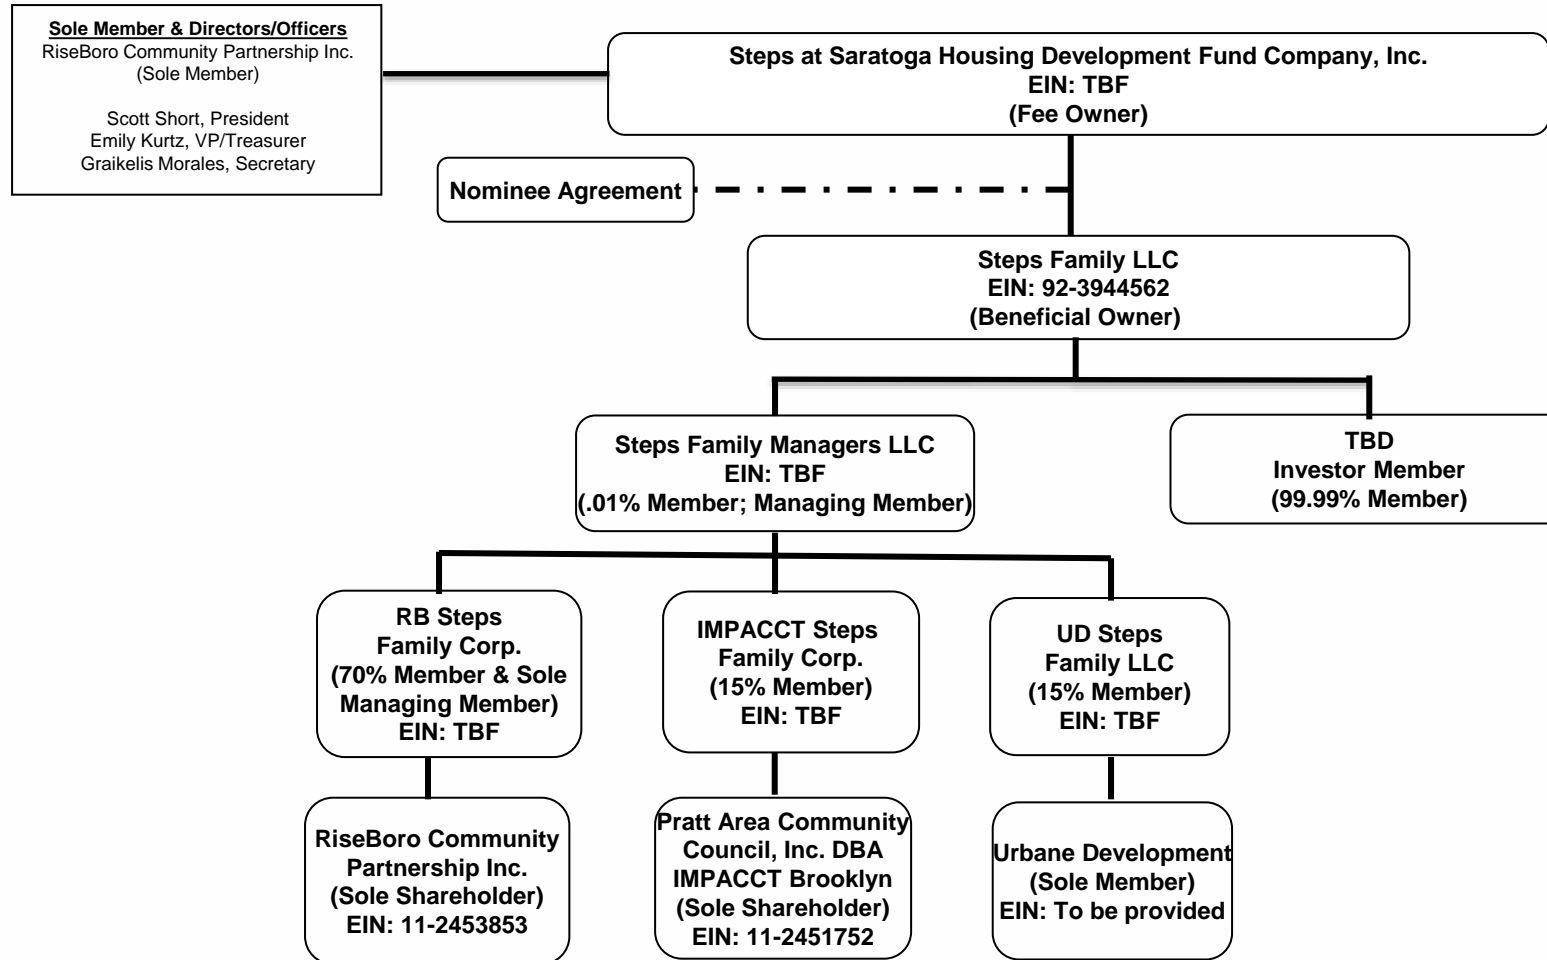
Sole Member & Directors/Officers
RiseBoro Community Partnership Inc.
(Sole Member)

Scott Short, President
Emily Kurtz, VP/Treasurer
Graikelis Morales, Secretary

Steps at Saratoga Housing Development Fund Company, Inc.
EIN: TBF
(Fee Owner)

Nominee Agreement

Steps Family LLC
EIN: 92-3944562
(Beneficial Owner)

Steps Family Managers LLC
EIN: TBF
(.01% Member; Managing Member)

TBD
Investor Member
(99.99% Member)

RB Steps
Family Corp.
(70% Member & Sole Managing Member)
EIN: TBF

IMPACCT Steps
Family Corp.
(15% Member)
EIN: TBF

UD Steps
Family LLC
(15% Member)
EIN: TBF

RiseBoro Community Partnership Inc.
(Sole Shareholder)
EIN: 11-2453853

Pratt Area Community Council, Inc. DBA IMPACCT Brooklyn
(Sole Shareholder)
EIN: 11-2451752

Urbane Development
(Sole Member)
EIN: To be provided